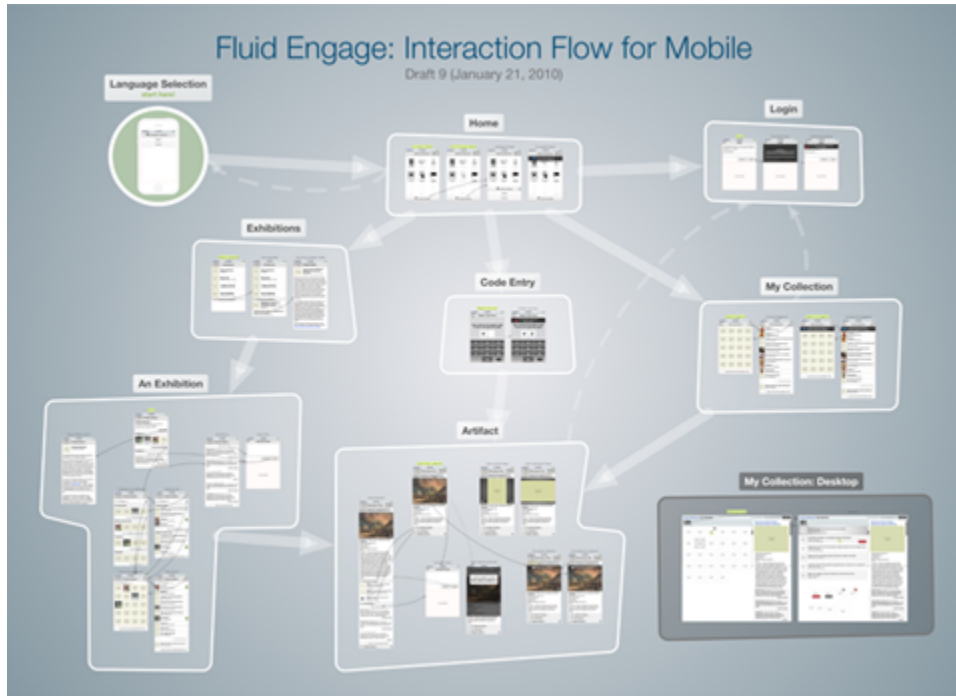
Fluid Engage: Interaction Flow for Mobile

Draft 9 (January 21, 2010)

Language Selection

start here!

Home

Login

Exhibitions

Code Entry

My Collection

An Exhibition

Artifact

My Collection: Desktop